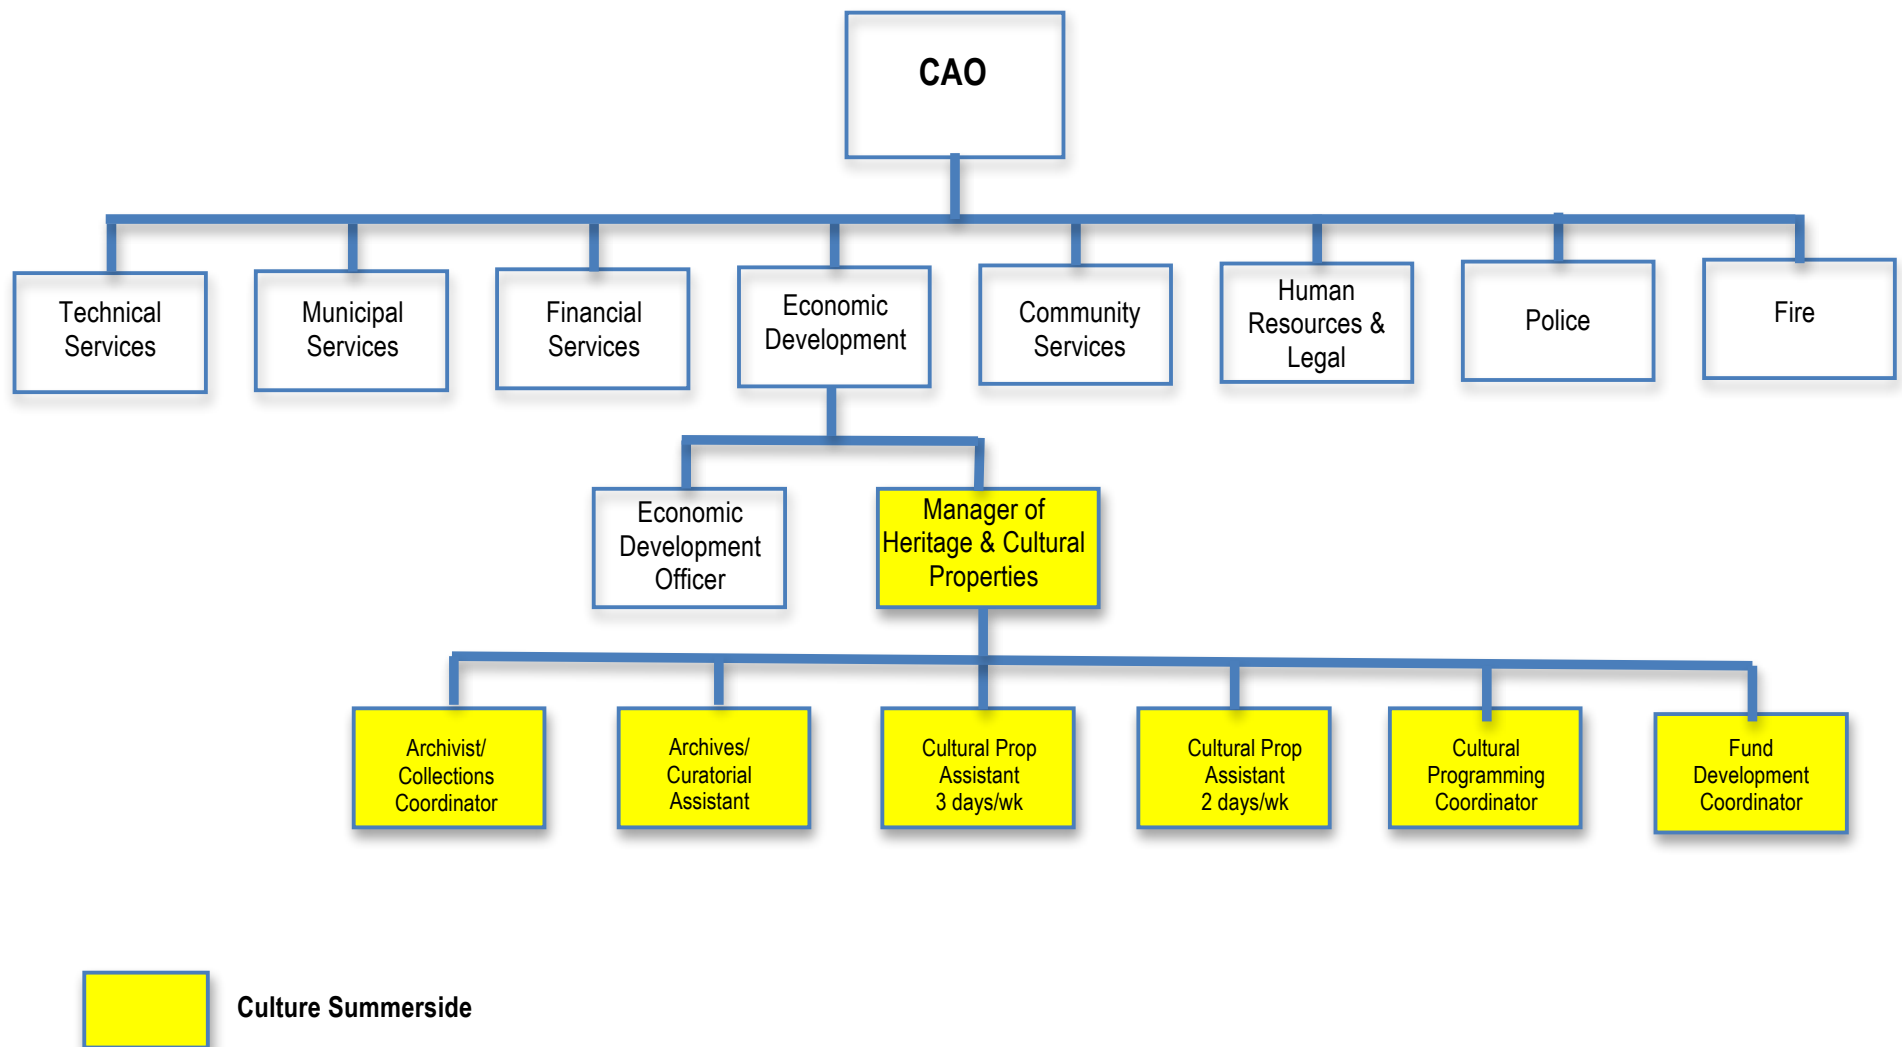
CAO

Technical Services

Municipal Services

Financial Services

Economic Development

Community Services

Human Resources & Legal

Police

Fire

Economic Development Officer

Manager of Heritage & Cultural Properties

Archivist/ Collections Coordinator

Archives/ Curatorial Assistant

Cultural Prop Assistant 3 days/wk

Cultural Prop Assistant 2 days/wk

Cultural Programming Coordinator

Fund Development Coordinator

Culture Summerside